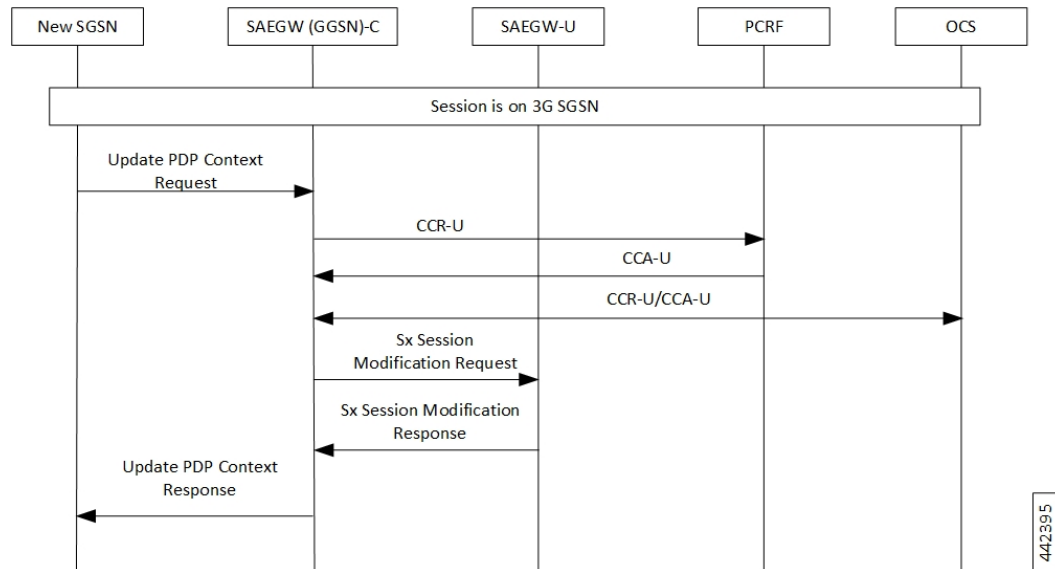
New SGSN

SAEGW (GGSN)-C

SAEGW-U

PCRF

OCS

Session is on 3G SGSN

Update PDP Context Request

CCR-U

CCA-U

CCR-U/CCA-U

Sx Session Modification Request

Sx Session Modification Response

Update PDP Context Response

442395